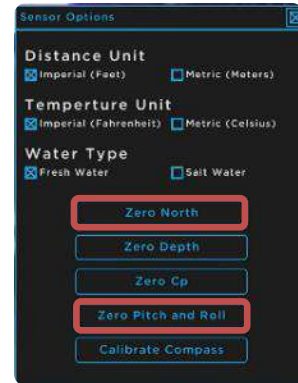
Sensor Options

Distance Unit
Imperial (Feet) Metric (Meters)

Temperture Unit
Imperial (Fahrenheit) Metric (Celsius)

Water Type
Fresh Water Salt Water

Zero North

Zero Depth

Zero Cp

Zero Pitch and Roll

Calibrate Compass